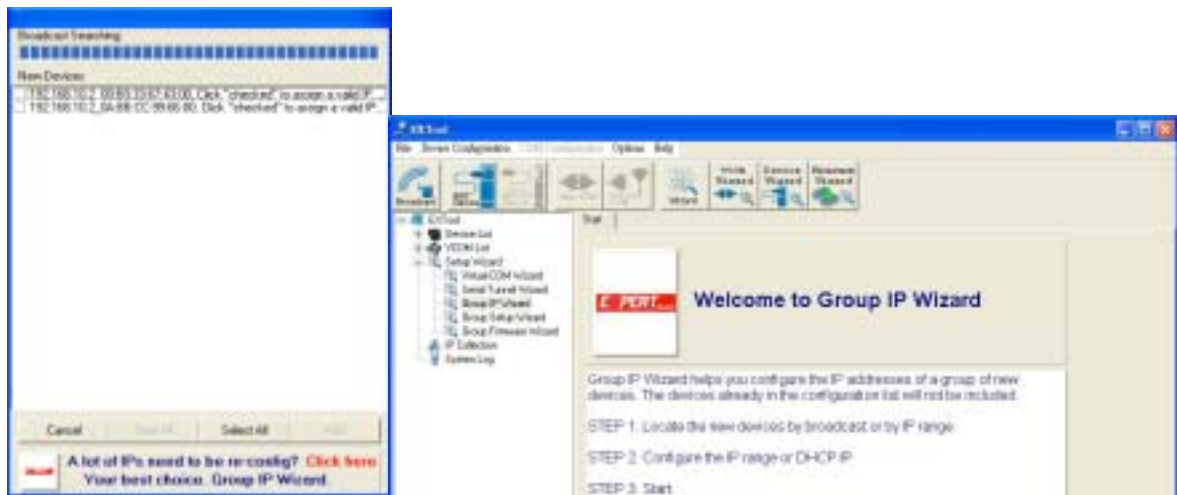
Broadcast Searching

New Devices

192.168.10.2_00:E0:33:57:63:00, Click "checked" to assign a valid IP...
192.168.10.2_0A:BB:CC:99:66:80, Click "checked" to assign a valid IP...

Cancel
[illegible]
Select All
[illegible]

A lot of IPs need to be re-config? Click here
Your best choice. Group IP Wizard.

EXTool

File Device Configuration COM Configuration Options Help

Broadcast
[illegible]
Wizard
Write Wizard
Device Wizard
Response Wizard

EXTool
Device List
VCOM List
Setup Wizard
Virtual COM Wizard
Serial Tunnel Wizard
Group IP Wizard
Group Setup Wizard
Group Firmware Wizard
IP Collection
System Log

Start

E PERT

Welcome to Group IP Wizard

Group IP Wizard helps you configure the IP addresses of a group of new devices. The devices already in the configuration list will not be included.

STEP 1. Locate the new devices by broadcast or by IP range.

STEP 2. Configure the IP range or DHCP IP.

STEP 3. Start